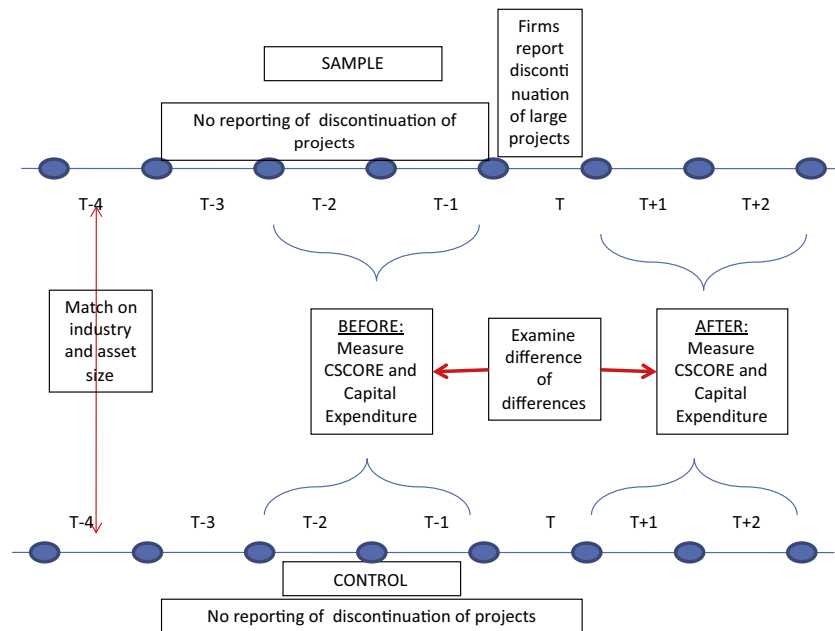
SAMPLE

Firms report discontinuation of large projects

No reporting of discontinuation of projects

T-4 T-3 T-2 T-1 T T+1 T+2

Match on industry and asset size

BEFORE: Measure CSCORE and Capital Expenditure

Examine difference of differences

AFTER: Measure CSCORE and Capital Expenditure

T-4 T-3 T-2 T-1 T T+1 T+2

CONTROL

No reporting of discontinuation of projects